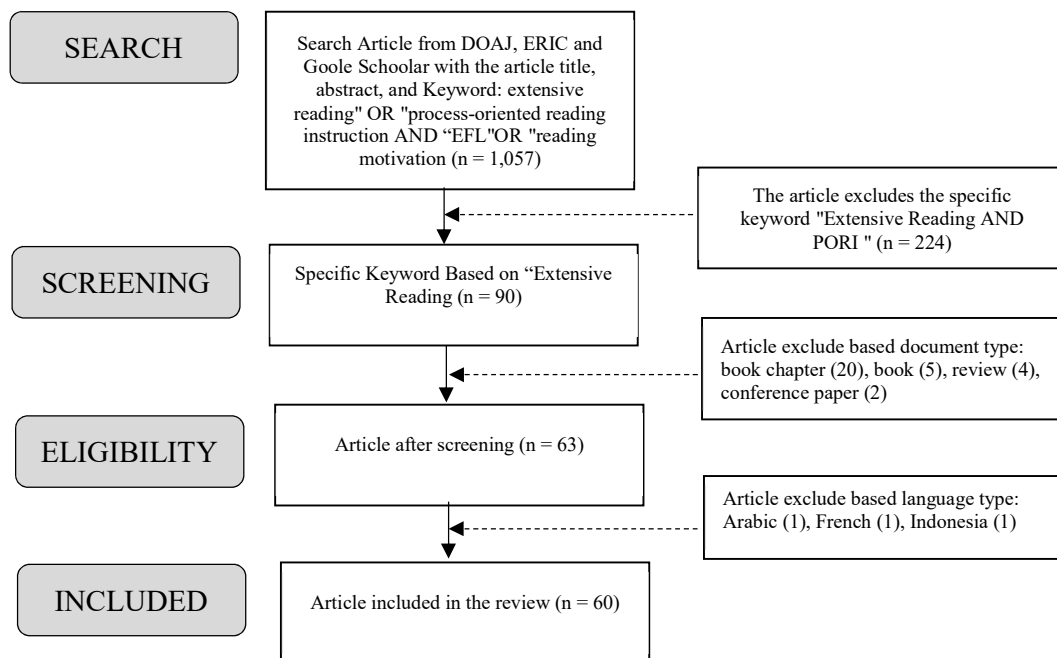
SEARCH

Search Article from DOAJ, ERIC and Goole Schoolar with the article title, abstract, and Keyword: extensive reading" OR "process-oriented reading instruction AND “EFL"OR "reading motivation (n = 1,057)

The article excludes the specific keyword "Extensive Reading AND PORI " (n = 224)

SCREENING

Specific Keyword Based on “Extensive Reading (n = 90)

Article exclude based document type: book chapter (20), book (5), review (4), conference paper (2)

ELIGIBILITY

Article after screening (n = 63)

Article exclude based language type: Arabic (1), French (1), Indonesia (1)

INCLUDED

Article included in the review (n = 60)